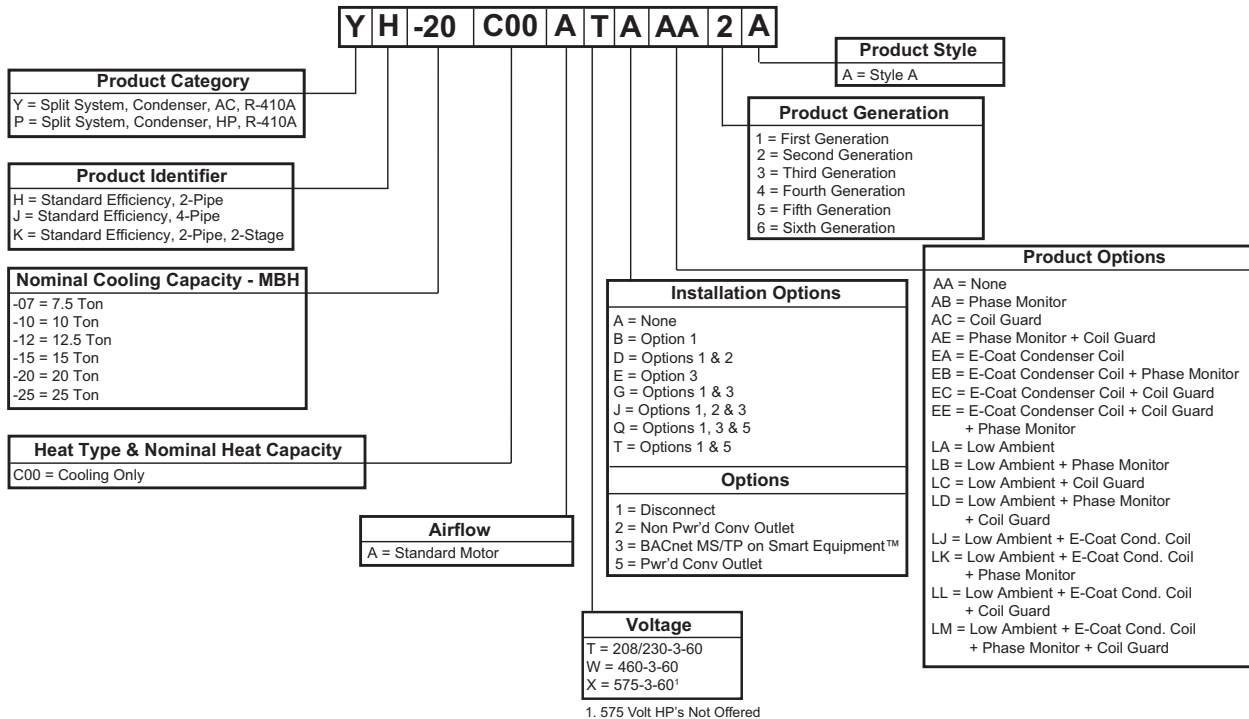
Y H -20 C00 A T A AA 2 A

Product Style
A = Style A

Product Category
Y = Split System, Condenser, AC, R-410A
P = Split System, Condenser, HP, R-410A

Product Generation
1 = First Generation
2 = Second Generation
3 = Third Generation
4 = Fourth Generation
5 = Fifth Generation
6 = Sixth Generation

Product Identifier
H = Standard Efficiency, 2-Pipe
J = Standard Efficiency, 4-Pipe
K = Standard Efficiency, 2-Pipe, 2-Stage

Product Options
AA = None
AB = Phase Monitor
AC = Coil Guard
AE = Phase Monitor + Coil Guard
EA = E-Coat Condenser Coil
EB = E-Coat Condenser Coil + Phase Monitor
EC = E-Coat Condenser Coil + Coil Guard
EE = E-Coat Condenser Coil + Coil Guard + Phase Monitor
LA = Low Ambient
LB = Low Ambient + Phase Monitor
LC = Low Ambient + Coil Guard
LD = Low Ambient + Phase Monitor + Coil Guard
LJ = Low Ambient + E-Coat Cond. Coil
LK = Low Ambient + E-Coat Cond. Coil + Phase Monitor
LL = Low Ambient + E-Coat Cond. Coil + Coil Guard
LM = Low Ambient + E-Coat Cond. Coil + Phase Monitor + Coil Guard

Nominal Cooling Capacity - MBH
-07 = 7.5 Ton
-10 = 10 Ton
-12 = 12.5 Ton
-15 = 15 Ton
-20 = 20 Ton
-25 = 25 Ton

Installation Options
A = None
B = Option 1
D = Options 1 & 2
E = Option 3
G = Options 1 & 3
J = Options 1, 2 & 3
Q = Options 1, 3 & 5
T = Options 1 & 5

Options
1 = Disconnect
2 = Non Pwr'd Conv Outlet
3 = BACnet MS/TP on Smart Equipment™
5 = Pwr'd Conv Outlet

Heat Type & Nominal Heat Capacity
C00 = Cooling Only

Airflow
A = Standard Motor

Voltage
T = 208/230-3-60
W = 460-3-60
X = 575-3-60$^1$

1. 575 Volt HP's Not Offered